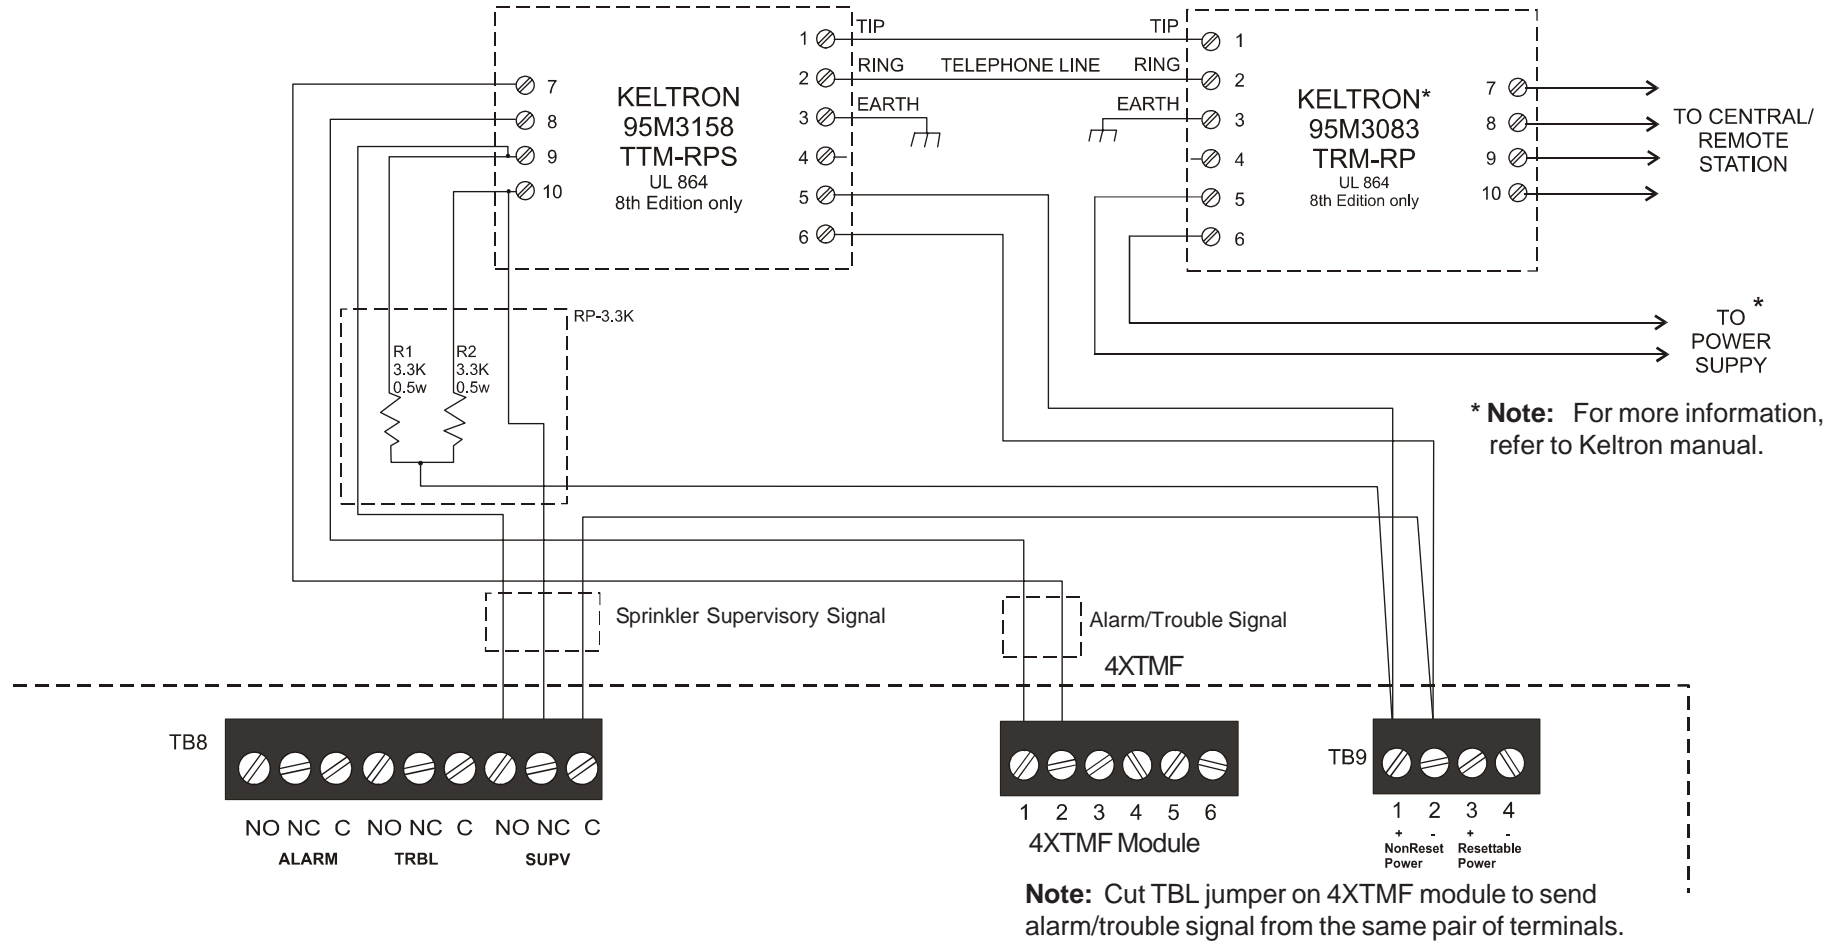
7
8
9
10

KELTRON
95M3158
TTM-RPS
UL 864
8th Edition only

1
2
3
4
5
6

TIP
RING
EARTH

TELEPHONE LINE

TIP
RING
EARTH

1
2
3
4
5
6

KELTRON*
95M3083
TRM-RP
UL 864
8th Edition only

7
8
9
10

TO CENTRAL/
REMOTE
STATION

RP-3.3K

R1
3.3K
0.5w

R2
3.3K
0.5w

TO *
POWER
SUPPY

* **Note:** For more information, refer to Keltron manual.

Sprinkler Supervisory Signal

Alarm/Trouble Signal

4XTMF

TB8

NO NC C NO NC C NO NC C
ALARM TRBL SUPV

1 2 3 4 5 6
4XTMF Module

TB9

1 2 3 4
+ - + -
NonReset Power Resettable Power

**Note:** Cut TBL jumper on 4XTMF module to send alarm/trouble signal from the same pair of terminals.